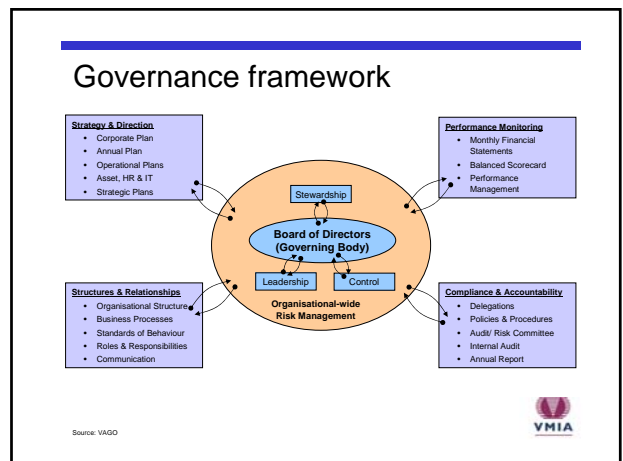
Governance framework

Strategy & Direction
- Corporate Plan
- Annual Plan
- Operational Plans
- Asset, HR & IT
- Strategic Plans

Performance Monitoring
- Monthly Financial Statements
- Balanced Scorecard
- Performance Management

Stewardship

Board of Directors (Governing Body)

Leadership

Control

Organisational-wide Risk Management

Structures & Relationships
- Organisational Structure
- Business Processes
- Standards of Behaviour
- Roles & Responsibilities
- Communication

Compliance & Accountability
- Delegations
- Policies & Procedures
- Audit/ Risk Committee
- Internal Audit
- Annual Report

Source: VAGO

VMIA